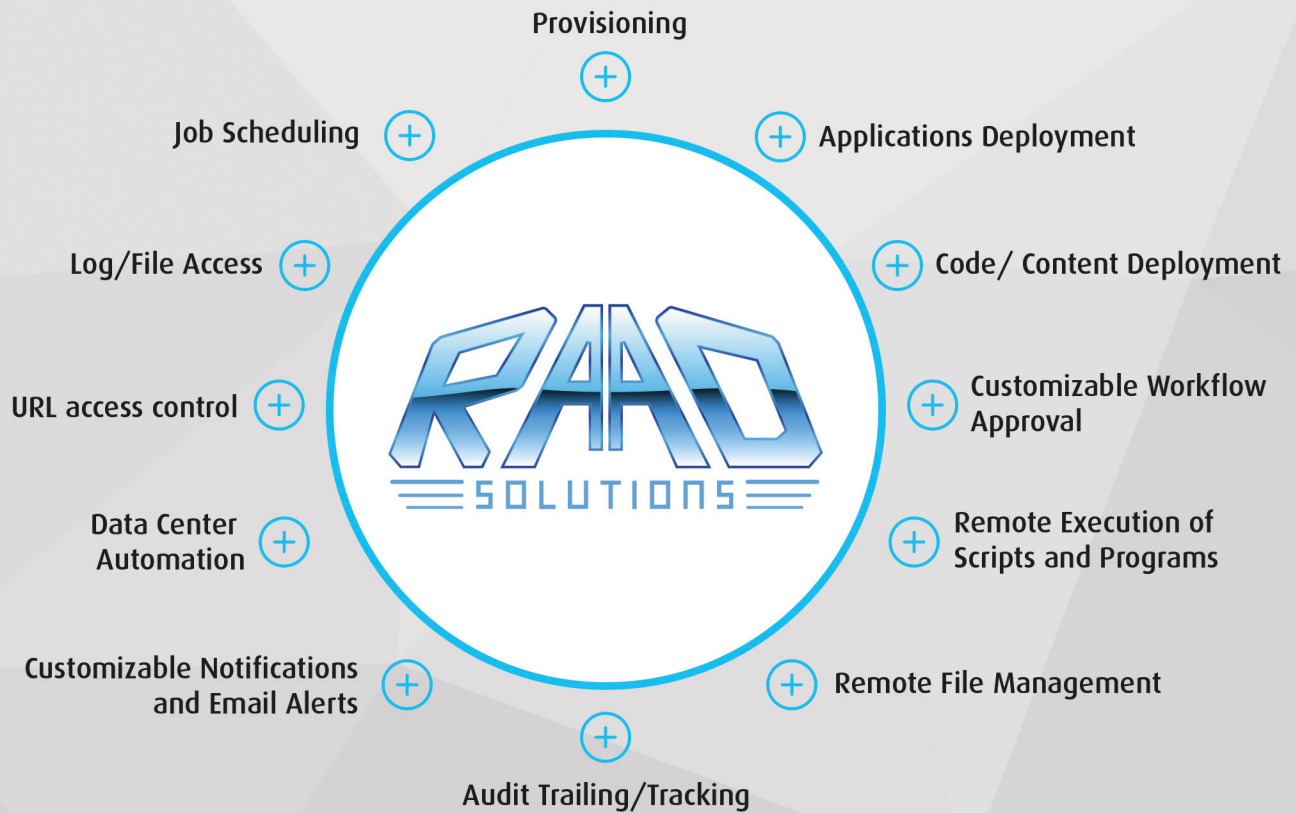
Provisioning

Applications Deployment

Code/ Content Deployment

Customizable Workflow Approval

Remote Execution of Scripts and Programs

Remote File Management

Audit Trailing/Tracking

Customizable Notifications and Email Alerts

Data Center Automation

URL access control

Log/File Access

Job Scheduling

RAAD

SOLUTIONS